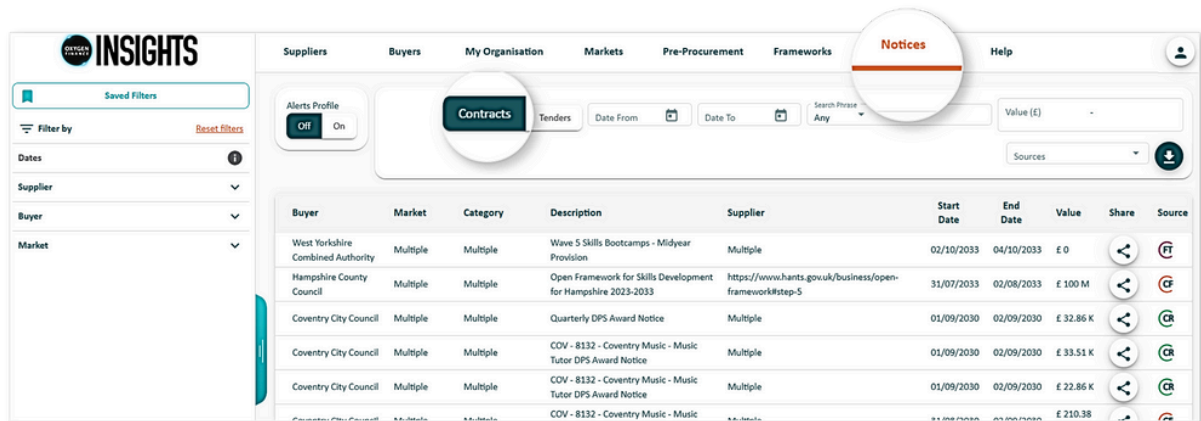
OXYGEN FINANCE INSIGHTS

Suppliers Buyers My Organisation Markets Pre-Procurement Frameworks Notices Help

Saved Filters

Filter by Reset filters

Dates

Supplier

Buyer

Market

Alerts Profile

Off On

Contracts Tenders Date From Date To Search Phrase Any Value (£) -

Sources

| Buyer | Market | Category | Description | Supplier | Start Date | End Date | Value | Share | Source |
|---|---|---|---|---|---|---|---|---|---|
| West Yorkshire Combined Authority | Multiple | Multiple | Wave 5 Skills Bootcamps - Midyear Provision | Multiple | 02/10/2033 | 04/10/2033 | £ 0 | | FT |
| Hampshire County Council | Multiple | Multiple | Open Framework for Skills Development for Hampshire 2023-2033 | https://www.hants.gov.uk/business/open-framework#step-5 | 31/07/2033 | 02/08/2033 | £ 100 M | | CF |
| Coventry City Council | Multiple | Multiple | Quarterly DPS Award Notice | Multiple | 01/09/2030 | 02/09/2030 | £ 32.86 K | | CR |
| Coventry City Council | Multiple | Multiple | COV - 8132 - Coventry Music - Music Tutor DPS Award Notice | Multiple | 01/09/2030 | 02/09/2030 | £ 33.51 K | | CR |
| Coventry City Council | Multiple | Multiple | COV - 8132 - Coventry Music - Music Tutor DPS Award Notice | Multiple | 01/09/2030 | 02/09/2030 | £ 22.86 K | | CR |
| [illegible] | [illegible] | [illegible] | COV - 8132 - Coventry Music - Music | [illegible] | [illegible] | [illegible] | £ 210.38 | | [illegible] |